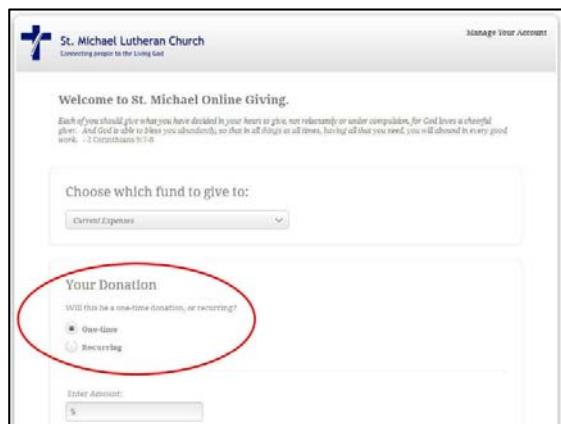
St. Michael Lutheran Church
Connecting people to the Living God

Manage Your Account

Welcome to St. Michael Online Giving.

Each of you should give what you have decided in your heart to give, not reluctantly or under compulsion, for God loves a cheerful giver. And God is able to bless you abundantly, so that in all things at all times, having all that you need, you will abound in every good work. - 2 Corinthians 9:7-8

Choose which fund to give to:

Current Expenses

Your Donation

Will this be a one-time donation, or recurring?

One-time

Recurring

Enter Amount:

$